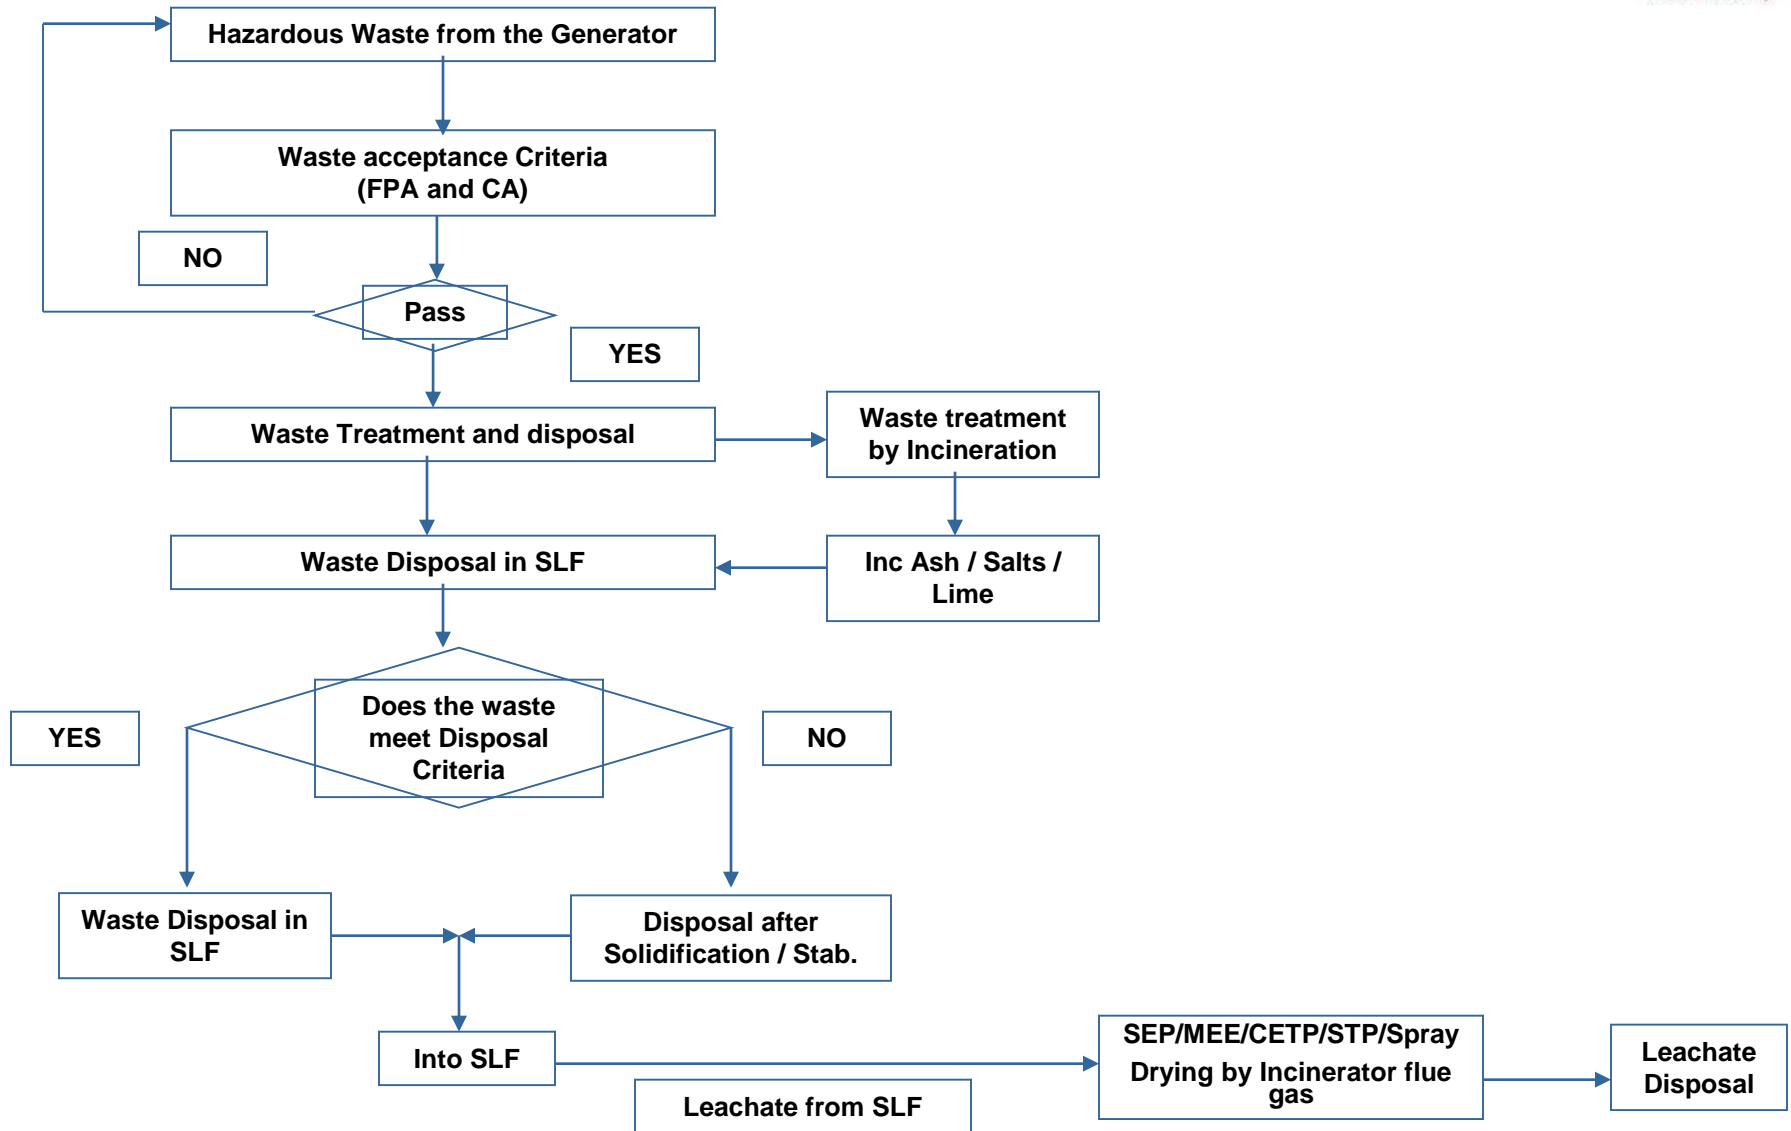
Hazardous Waste from the Generator

Waste acceptance Criteria (FPA and CA)

NO

Pass

YES

Waste Treatment and disposal

Waste treatment by Incineration

Waste Disposal in SLF

Inc Ash / Salts / Lime

YES

Does the waste meet Disposal Criteria

NO

Waste Disposal in SLF

Disposal after Solidification / Stab.

Into SLF

SEP/MEE/CETP/STP/Spray Drying by Incinerator flue gas

Leachate Disposal

Leachate from SLF